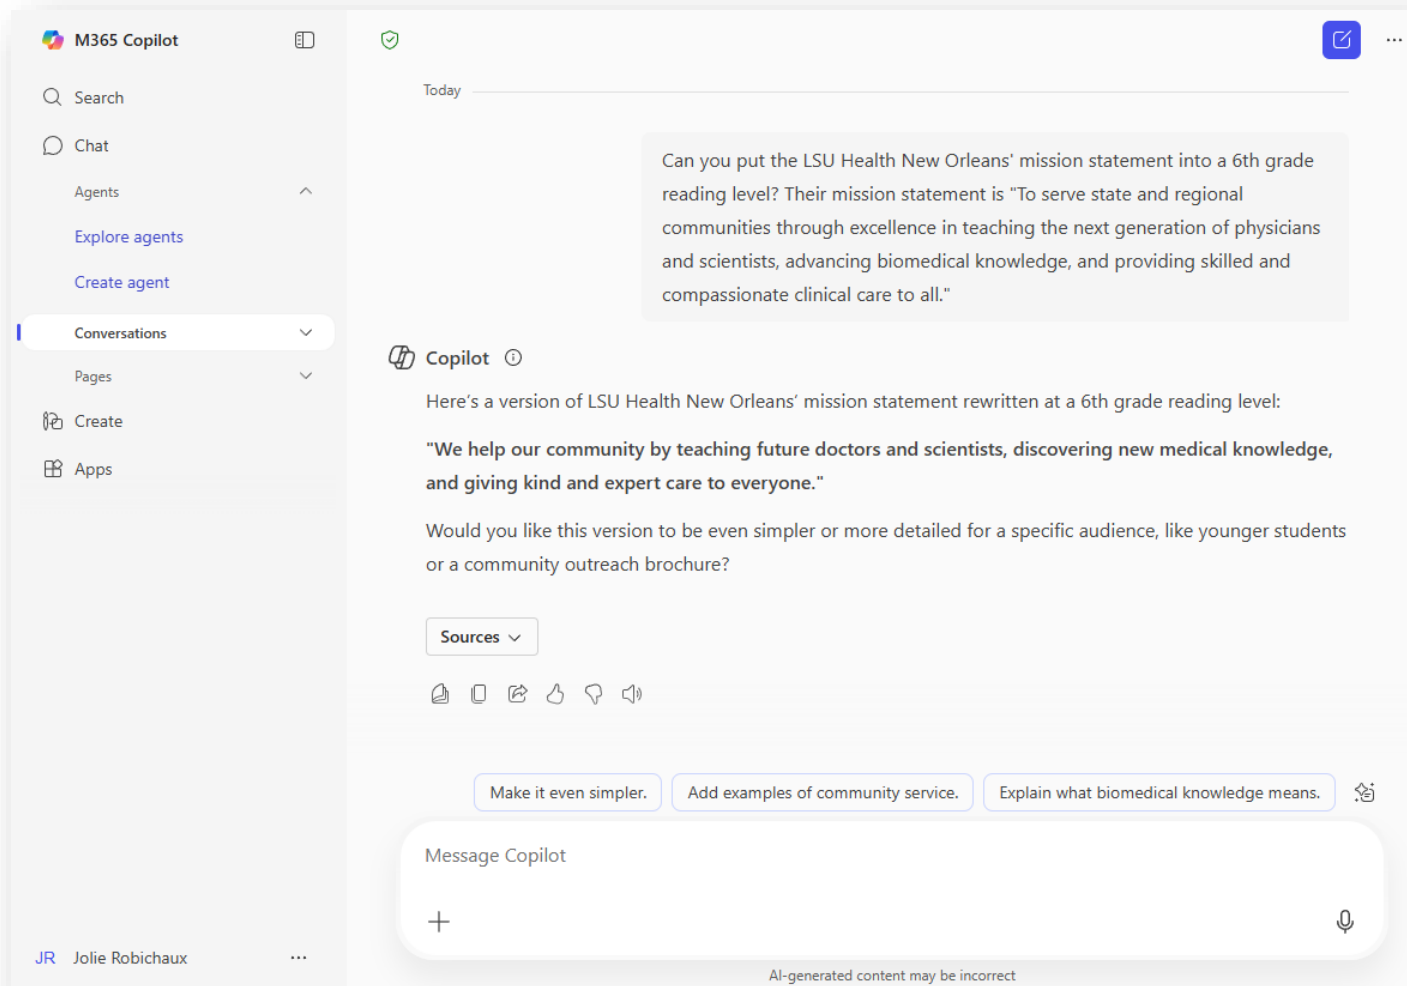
M365 Copilot

Search

Chat

Agents

Explore agents

Create agent

Conversations

Pages

Create

Apps

JR Jolie Robichaux ...

Today

Can you put the LSU Health New Orleans' mission statement into a 6th grade reading level? Their mission statement is "To serve state and regional communities through excellence in teaching the next generation of physicians and scientists, advancing biomedical knowledge, and providing skilled and compassionate clinical care to all."

Copilot

Here's a version of LSU Health New Orleans' mission statement rewritten at a 6th grade reading level:

**"We help our community by teaching future doctors and scientists, discovering new medical knowledge, and giving kind and expert care to everyone."**

Would you like this version to be even simpler or more detailed for a specific audience, like younger students or a community outreach brochure?

Sources

Make it even simpler. Add examples of community service. Explain what biomedical knowledge means.

Message Copilot

AI-generated content may be incorrect